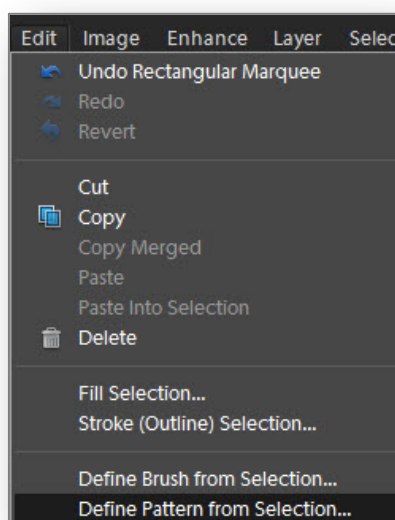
Edit Image Enhance Layer Selec

Undo Rectangular Marquee
Redo
Revert

Cut
Copy
Copy Merged
Paste
Paste Into Selection
Delete

Fill Selection...
Stroke (Outline) Selection...

Define Brush from Selection...
Define Pattern from Selection...